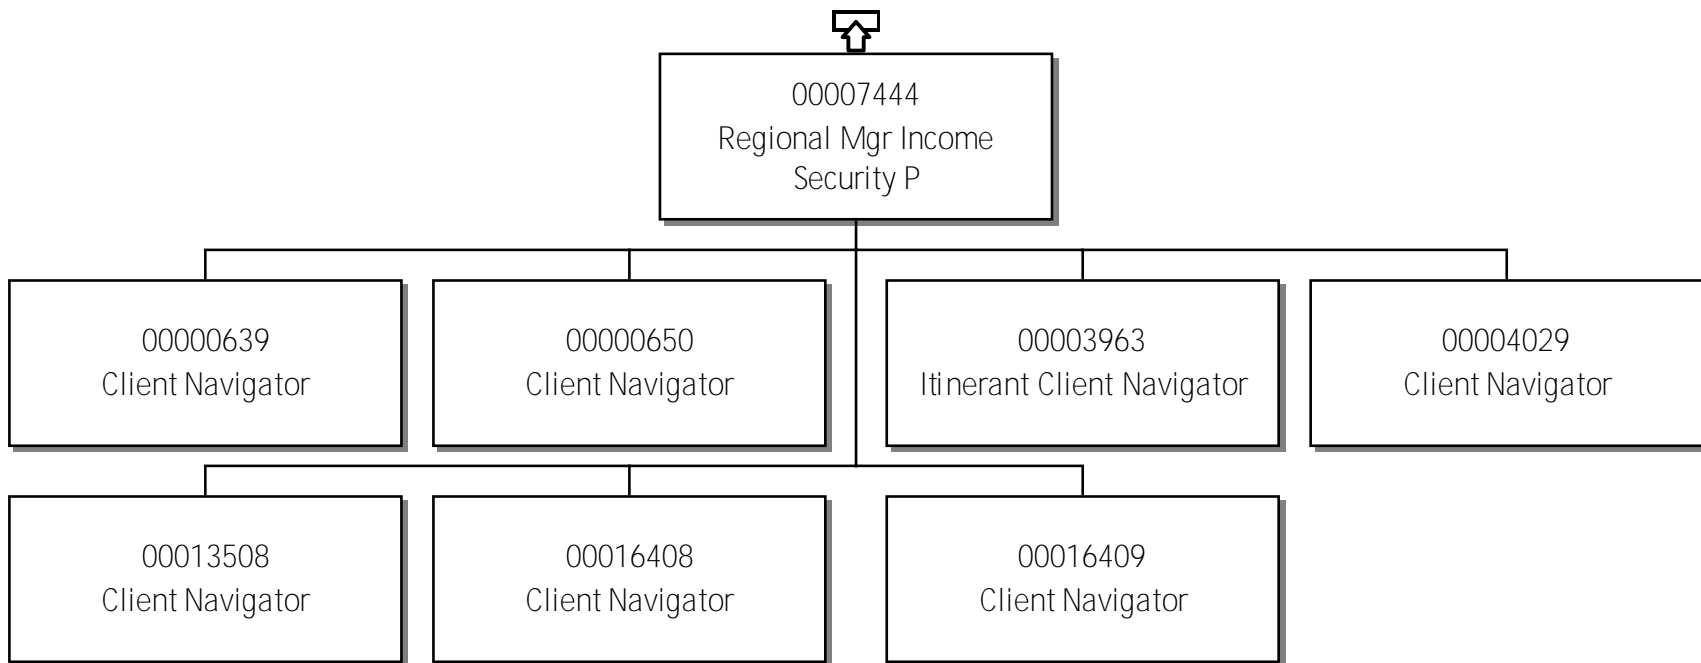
00007444
Regional Mgr Income Security P

00000639
Client Navigator

00000650
Client Navigator

00003963
Itinerant Client Navigator

00004029
Client Navigator

00013508
Client Navigator

00016408
Client Navigator

00016409
Client Navigator